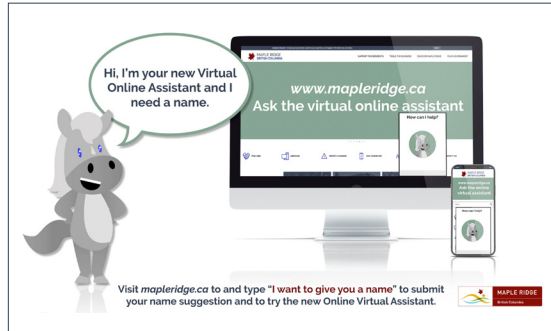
Hi, I'm your new Virtual Online Assistant and I need a name.

MAPLE RIDGE
BRITISH COLUMBIA

www.mapleridge.ca
Ask the virtual online assistant

How can I help?

www.mapleridge.ca
Ask the virtual online assistant

How can I help?

Visit mapleridge.ca to and type "I want to give you a name" to submit your name suggestion and to try the new Online Virtual Assistant.

MAPLE RIDGE
British Columbia